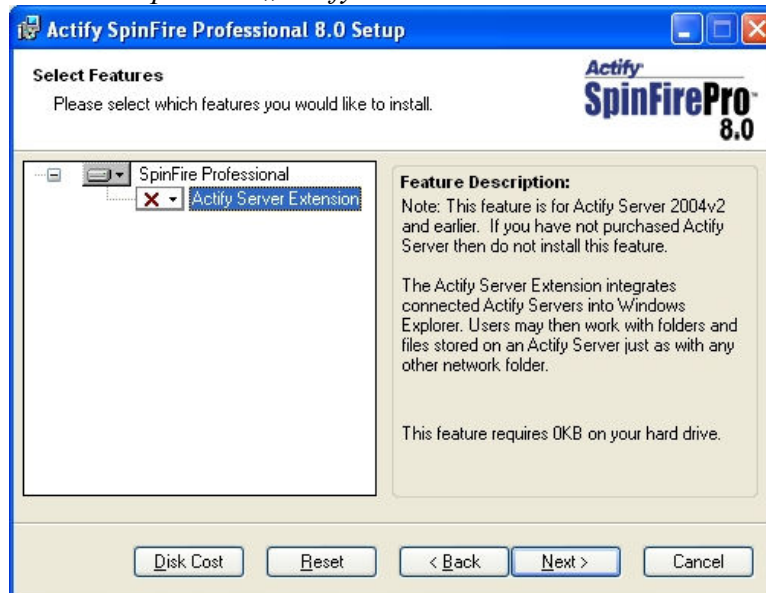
Actify SpinFire Professional 8.0 Setup

Select Features
Please select which features you would like to install.

Actify
SpinFirePro
8.0

SpinFire Professional
Actify Server Extension

Feature Description:
Note: This feature is for Actify Server 2004v2 and earlier. If you have not purchased Actify Server then do not install this feature.

The Actify Server Extension integrates connected Actify Servers into Windows Explorer. Users may then work with folders and files stored on an Actify Server just as with any other network folder.

This feature requires 0KB on your hard drive.

Disk Cost
Reset
< Back
Next >
Cancel